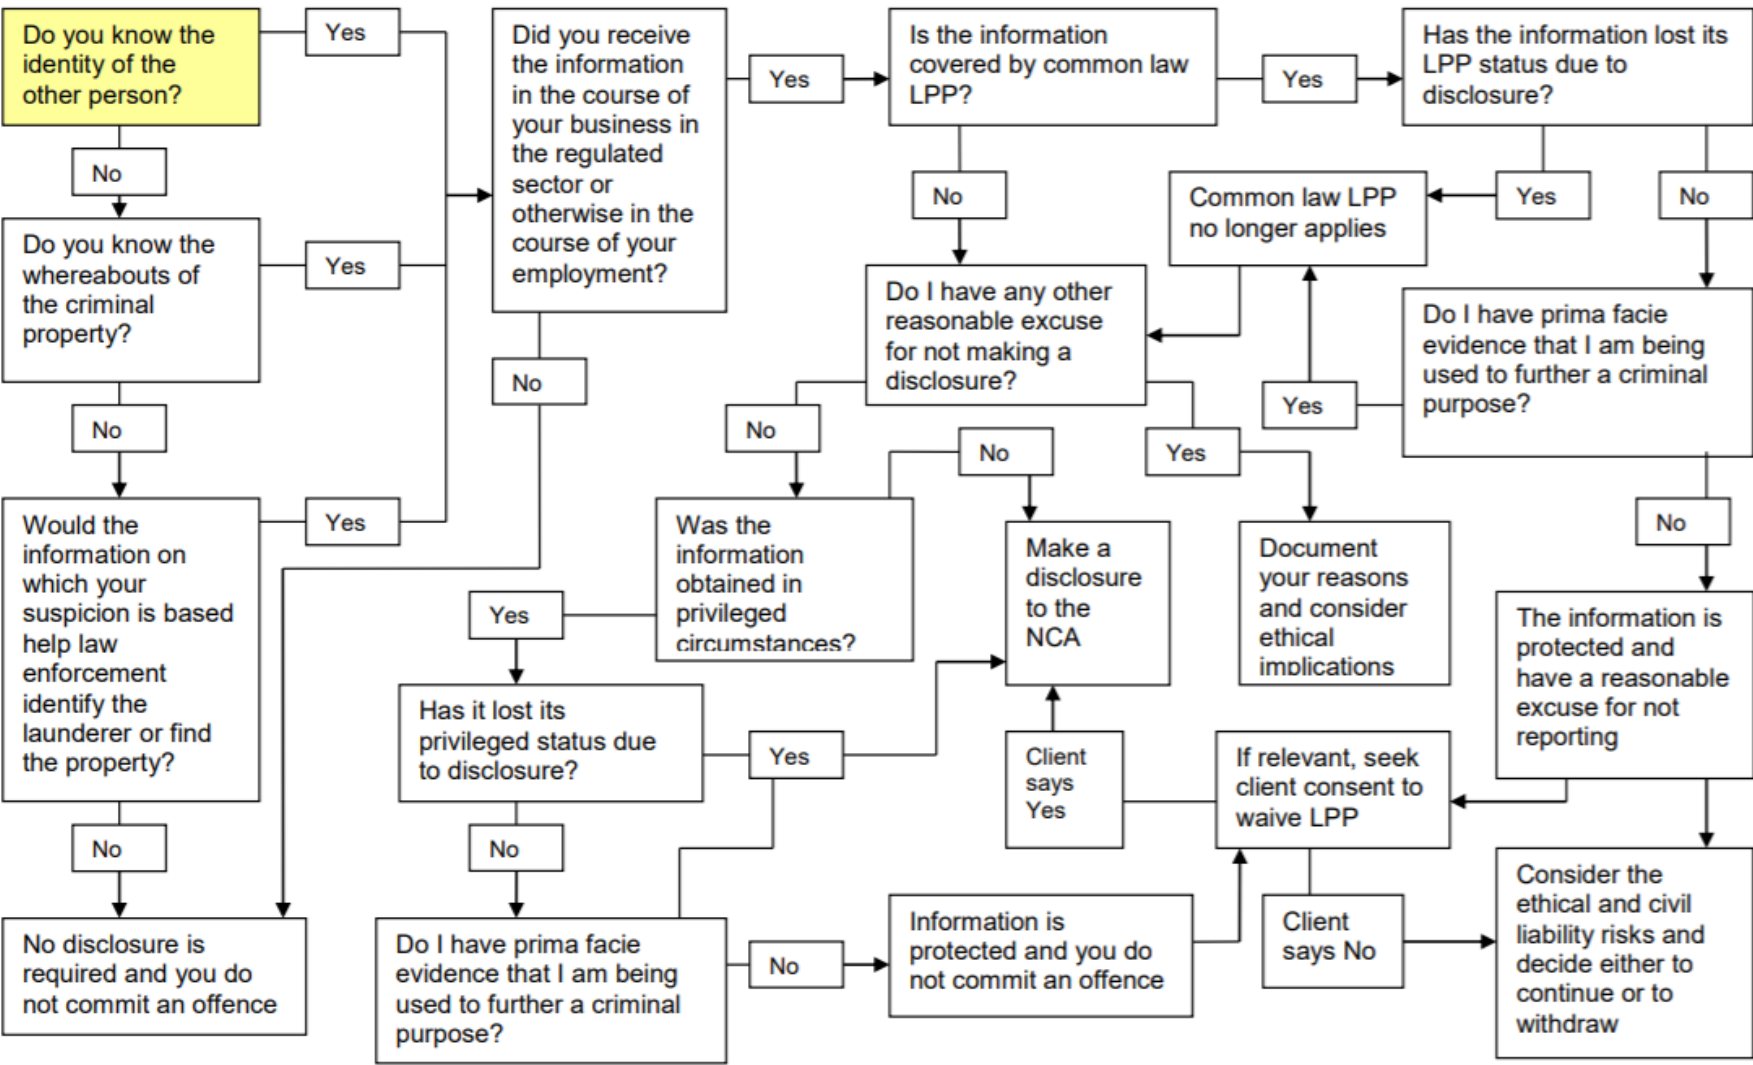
Do you know the identity of the other person?

Yes

No

Do you know the whereabouts of the criminal property?

Yes

No

Would the information on which your suspicion is based help law enforcement identify the launderer or find the property?

Yes

No

No disclosure is required and you do not commit an offence

Did you receive the information in the course of your business in the regulated sector or otherwise in the course of your employment?

Yes

No

Is the information covered by common law LPP?

Yes

No

Has the information lost its LPP status due to disclosure?

Yes

No

Common law LPP no longer applies

Do I have any other reasonable excuse for not making a disclosure?

No

Yes

Do I have prima facie evidence that I am being used to further a criminal purpose?

Yes

No

Was the information obtained in privileged circumstances?

No

Yes

Make a disclosure to the NCA

Document your reasons and consider ethical implications

The information is protected and have a reasonable excuse for not reporting

Has it lost its privileged status due to disclosure?

Yes

No

Client says Yes

If relevant, seek client consent to waive LPP

Do I have prima facie evidence that I am being used to further a criminal purpose?

No

Information is protected and you do not commit an offence

Client says No

Consider the ethical and civil liability risks and decide either to continue or to withdraw